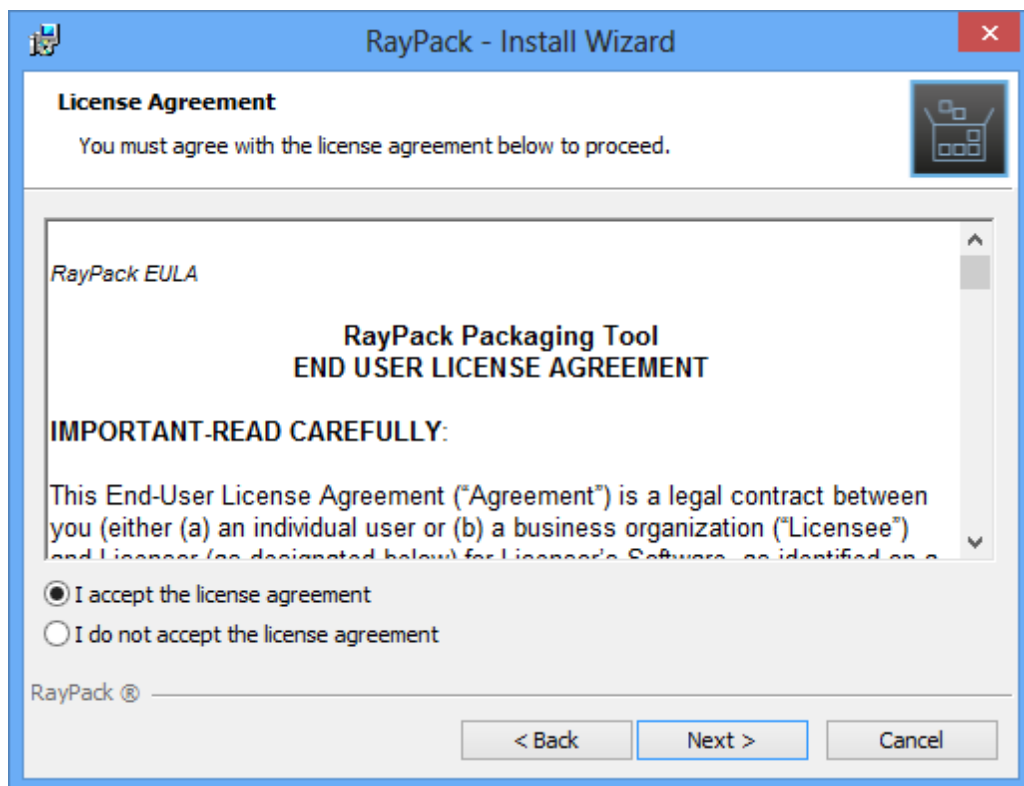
RayPack - Install Wizard

License Agreement

You must agree with the license agreement below to proceed.

RayPack EULA

RayPack Packaging Tool
END USER LICENSE AGREEMENT

IMPORTANT-READ CAREFULLY:

This End-User License Agreement (“Agreement”) is a legal contract between you (either (a) an individual user or (b) a business organization (“Licensee”) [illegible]

I accept the license agreement

I do not accept the license agreement

RayPack ®

< Back

Next >

Cancel